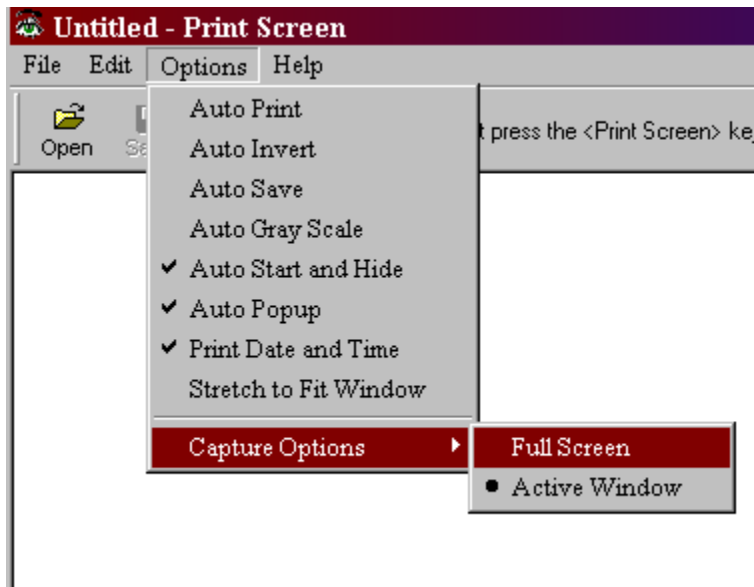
Untitled - Print Screen

File Edit Options Help

Open Sa

t press the <Print Screen> ke

Auto Print
Auto Invert
Auto Save
Auto Gray Scale
✔ Auto Start and Hide
✔ Auto Popup
✔ Print Date and Time
Stretch to Fit Window

Capture Options

Full Screen
● Active Window